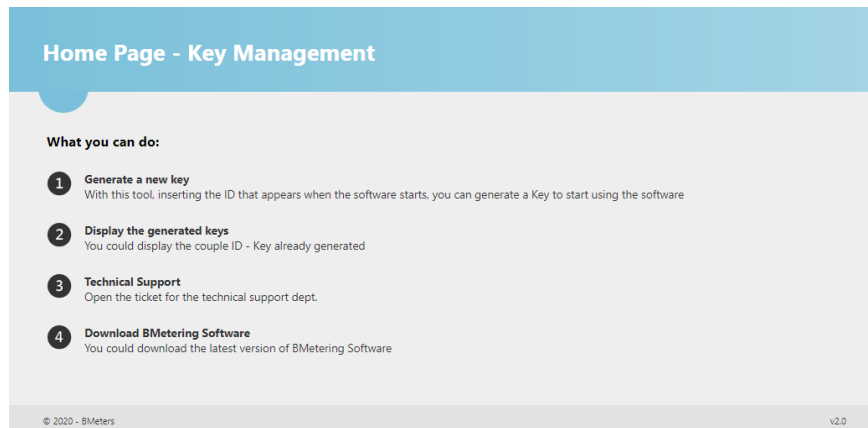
Home Page - Key Management

What you can do:

1
Generate a new key
With this tool, inserting the ID that appears when the software starts, you can generate a Key to start using the software

2
Display the generated keys
You could display the couple ID - Key already generated

3
Technical Support
Open the ticket for the technical support dept.

4
Download BMetering Software
You could download the latest version of BMetering Software

© 2020 - BMeters

v2.0